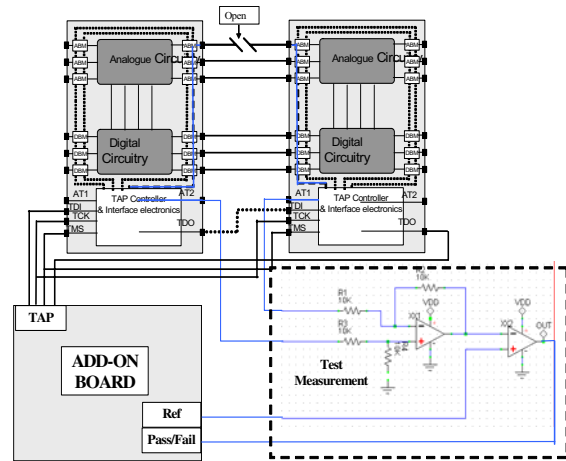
Open

ABM
ABM
ABM
Analogue Circu
ABM
ABM
ABM

DBM
DBM
DBM
Digital Circuitry
DBM
DBM
DBM

AT1
TDI
TCK
TMS
AT2
TAP Controller & Interface electronics
TDO

ABM
ABM
ABM
Analogue Circu
ABM
ABM
ABM

DBM
DBM
DBM
Digital Circuitry
DBM
DBM
DBM

AT1
DI
TCK
MS
AT2
TAP Controller & Interface electronics
TDO

TAP

ADD-ON BOARD

Ref

Pass/Fail

R1
10K
R3
10K
10K
VDD
XX1
VDD
XX2
OUT

Test Measurement